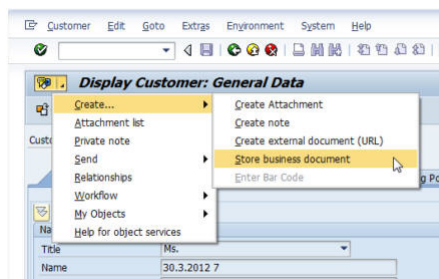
Customer Edit Goto Extras Environment System Help

Display Customer: General Data

Create...
Attachment list
Private note
Send
Relationships
Workflow
My Objects
Help for object services

Create Attachment
Create note
Create external document (URL)
Store business document
Enter Bar Code

Custo
Na
Title Ms.
Name 30.3.2012 7
ing Po